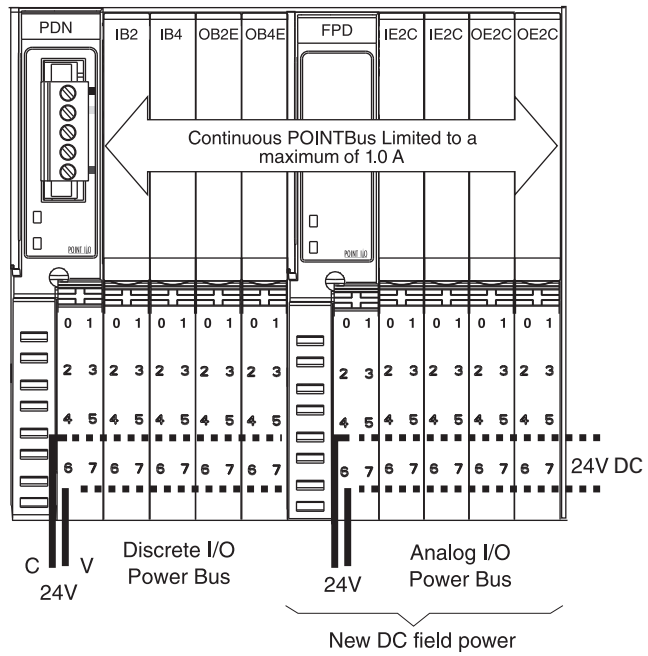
PDN IB2 IB4 OB2E OB4E FPD IE2C IE2C OE2C OE2C

Continuous POINTBus Limited to a maximum of 1.0 A

POINT I/O

POINT I/O

0 1 0 1 0 1 0 1 0 1 0 1 0 1 0 1 0 1
2 3 2 3 2 3 2 3 2 3 2 3 2 3 2 3 2 3
4 5 4 5 4 5 4 5 4 5 4 5 4 5 4 5 4 5
6 7 6 7 6 7 6 7 6 7 6 7 6 7 6 7 6 7

24V DC

C V
24V

Discrete I/O Power Bus

24V

Analog I/O Power Bus

New DC field power